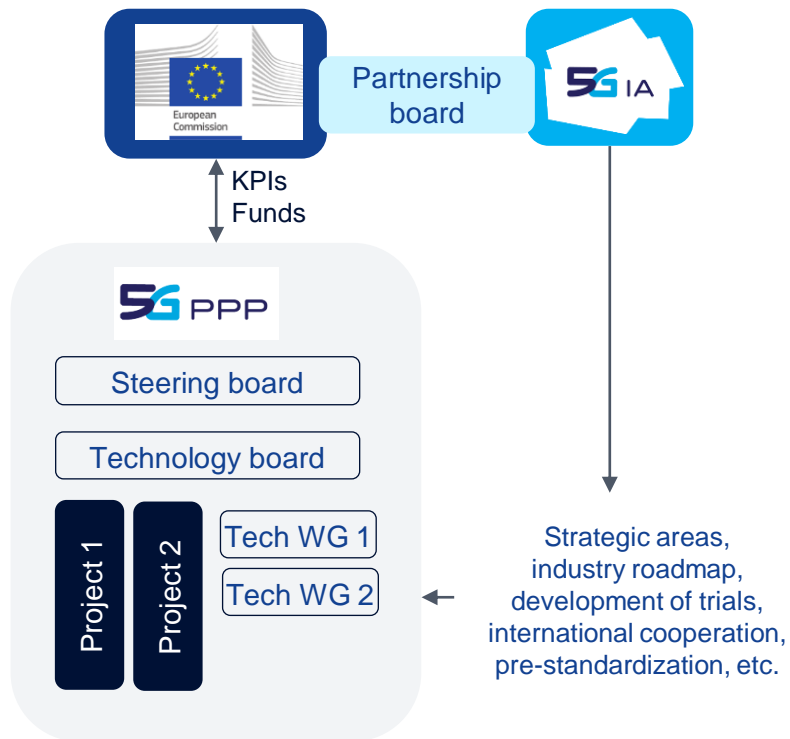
European Commission

Partnership board

5G IA

KPIs
Funds

5G PPP

Steering board

Technology board

Project 1

Project 2

Tech WG 1

Tech WG 2

Strategic areas, industry roadmap, development of trials, international cooperation, pre-standardization, etc.